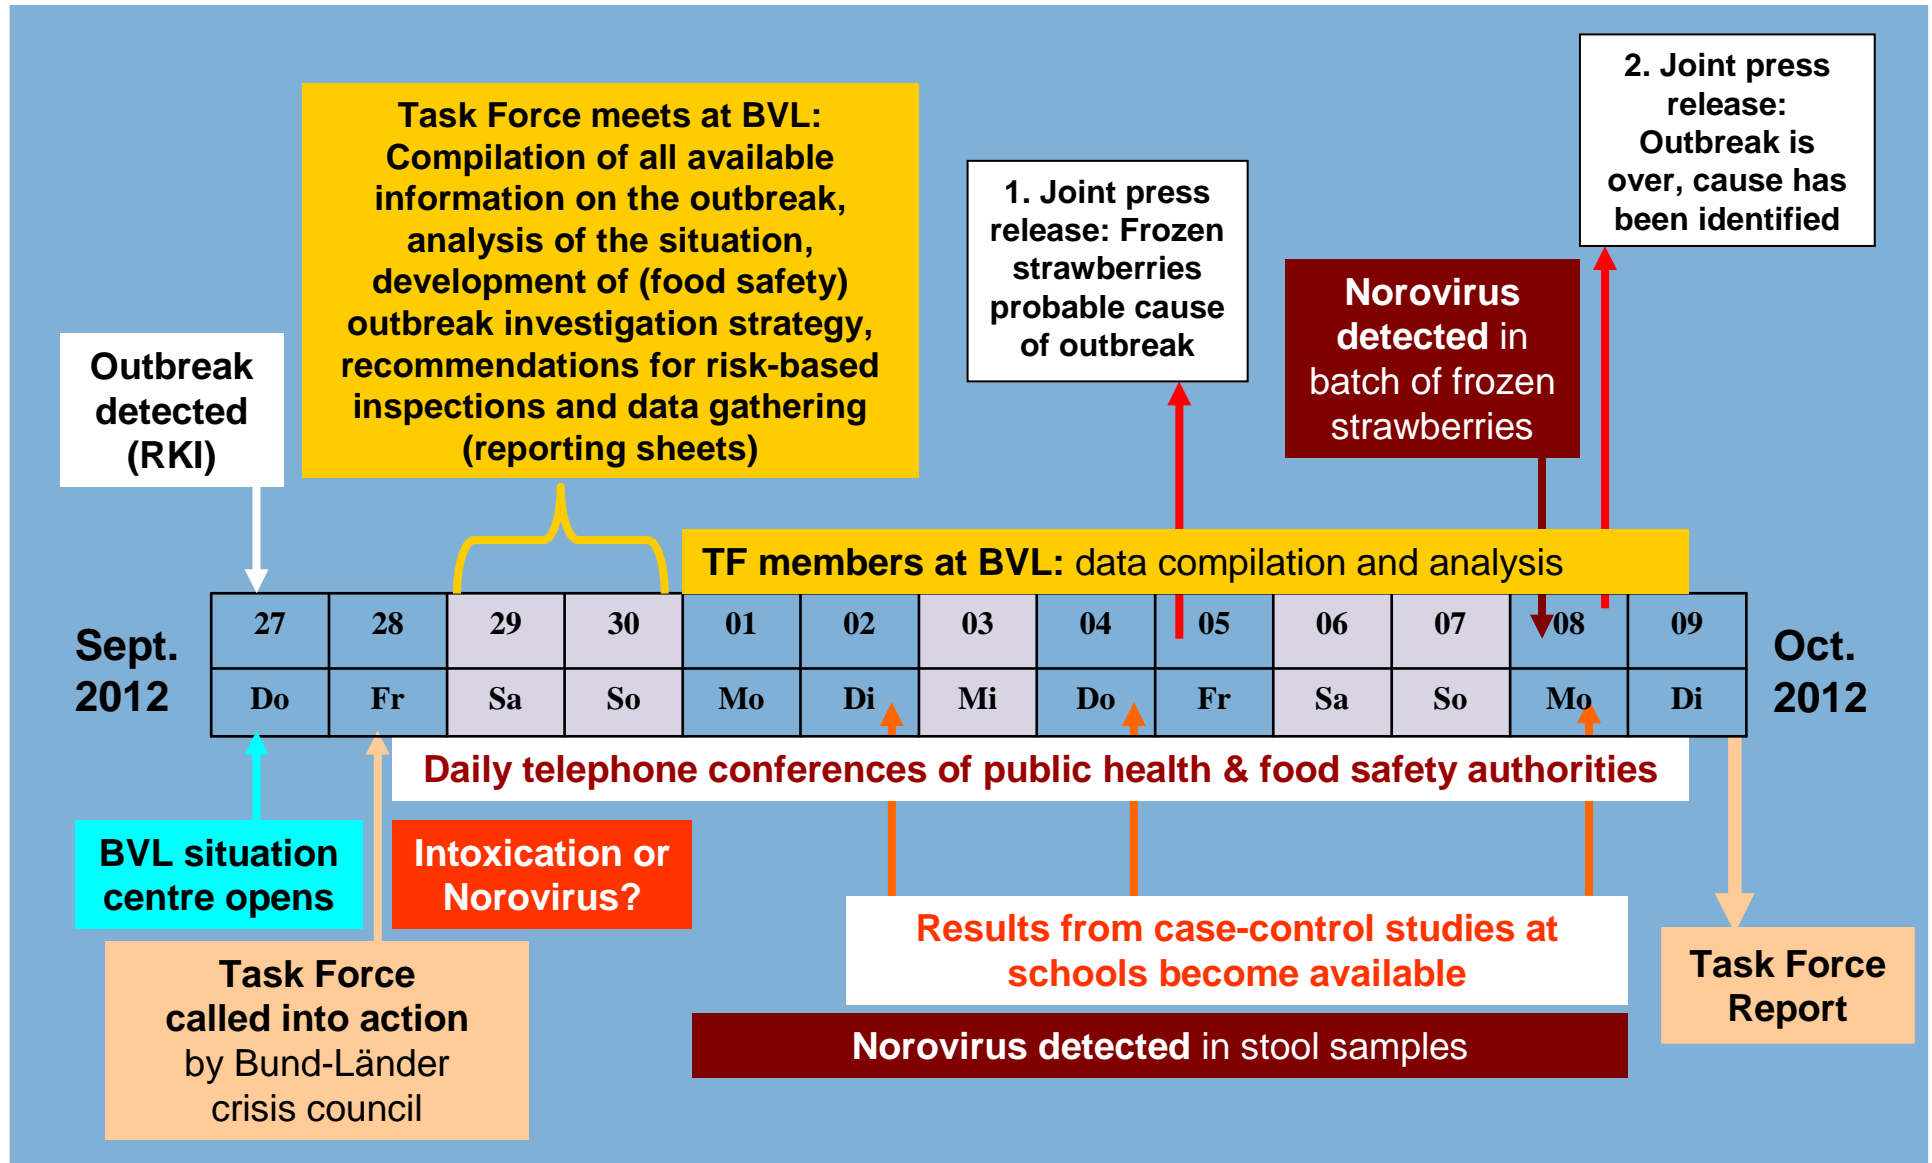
Task Force meets at BVL: Compilation of all available information on the outbreak, analysis of the situation, development of (food safety) outbreak investigation strategy, recommendations for risk-based inspections and data gathering (reporting sheets)

1. Joint press release: Frozen strawberries probable cause of outbreak

2. Joint press release: Outbreak is over, cause has been identified

Outbreak detected (RKI)

Norovirus detected in batch of frozen strawberries

TF members at BVL: data compilation and analysis

Sept. 2012

| 27 | 28 | 29 | 30 | 01 | 02 | 03 | 04 | 05 | 06 | 07 | 08 | 09 |
|---|---|---|---|---|---|---|---|---|---|---|---|---|
| Do | Fr | Sa | So | Mo | Di | Mi | Do | Fr | Sa | So | Mo | Di |

Oct. 2012

Daily telephone conferences of public health & food safety authorities

BVL situation centre opens

Intoxication or Norovirus?

Results from case-control studies at schools become available

Task Force Report

Task Force called into action by Bund-Länder crisis council

Norovirus detected in stool samples